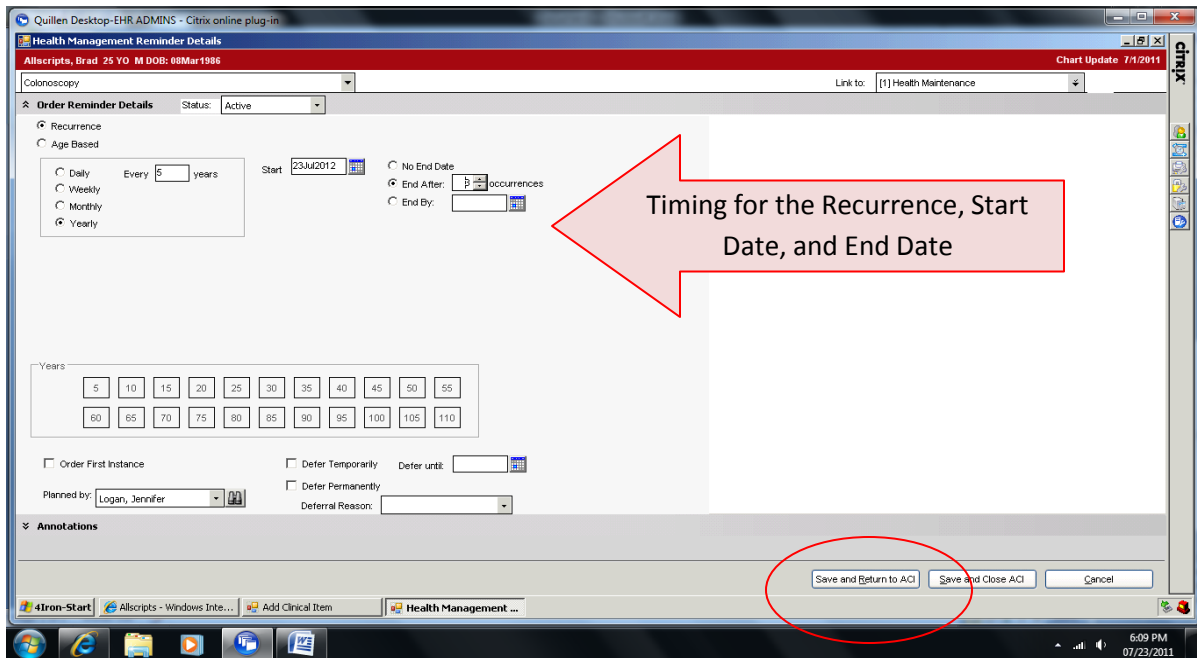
Quillen Desktop-EHR ADMINS - Citrix online plug-in

Health Management Reminder Details

Allscripts, Brad 25 YO M DOB: 08Mar1986

Chart Update 7/1/2011

citrix

Colonoscopy

Link to: [1] Health Maintenance

Order Reminder Details Status: Active

Recurrence

Age Based

Daily Every 5 years

Weekly

Monthly

Yearly

Start 23Jul2012

No End Date

End After: 3 occurrences

End By:

Timing for the Recurrence, Start Date, and End Date

Years

| 5 | 10 | 15 | 20 | 25 | 30 | 35 | 40 | 45 | 50 | 55 |
|---|---|---|---|---|---|---|---|---|---|---|
| 60 | 65 | 70 | 75 | 80 | 85 | 90 | 95 | 100 | 105 | 110 |

Order First Instance

Defer Temporarily Defer until:

Defer Permanently

Planned by: Logan, Jennifer

Deferral Reason:

Annotations

Save and Return to ACI Save and Close ACI Cancel

4Iron-Start Allscripts - Windows Inte... Add Clinical Item Health Management ...

6:09 PM
07/23/2011